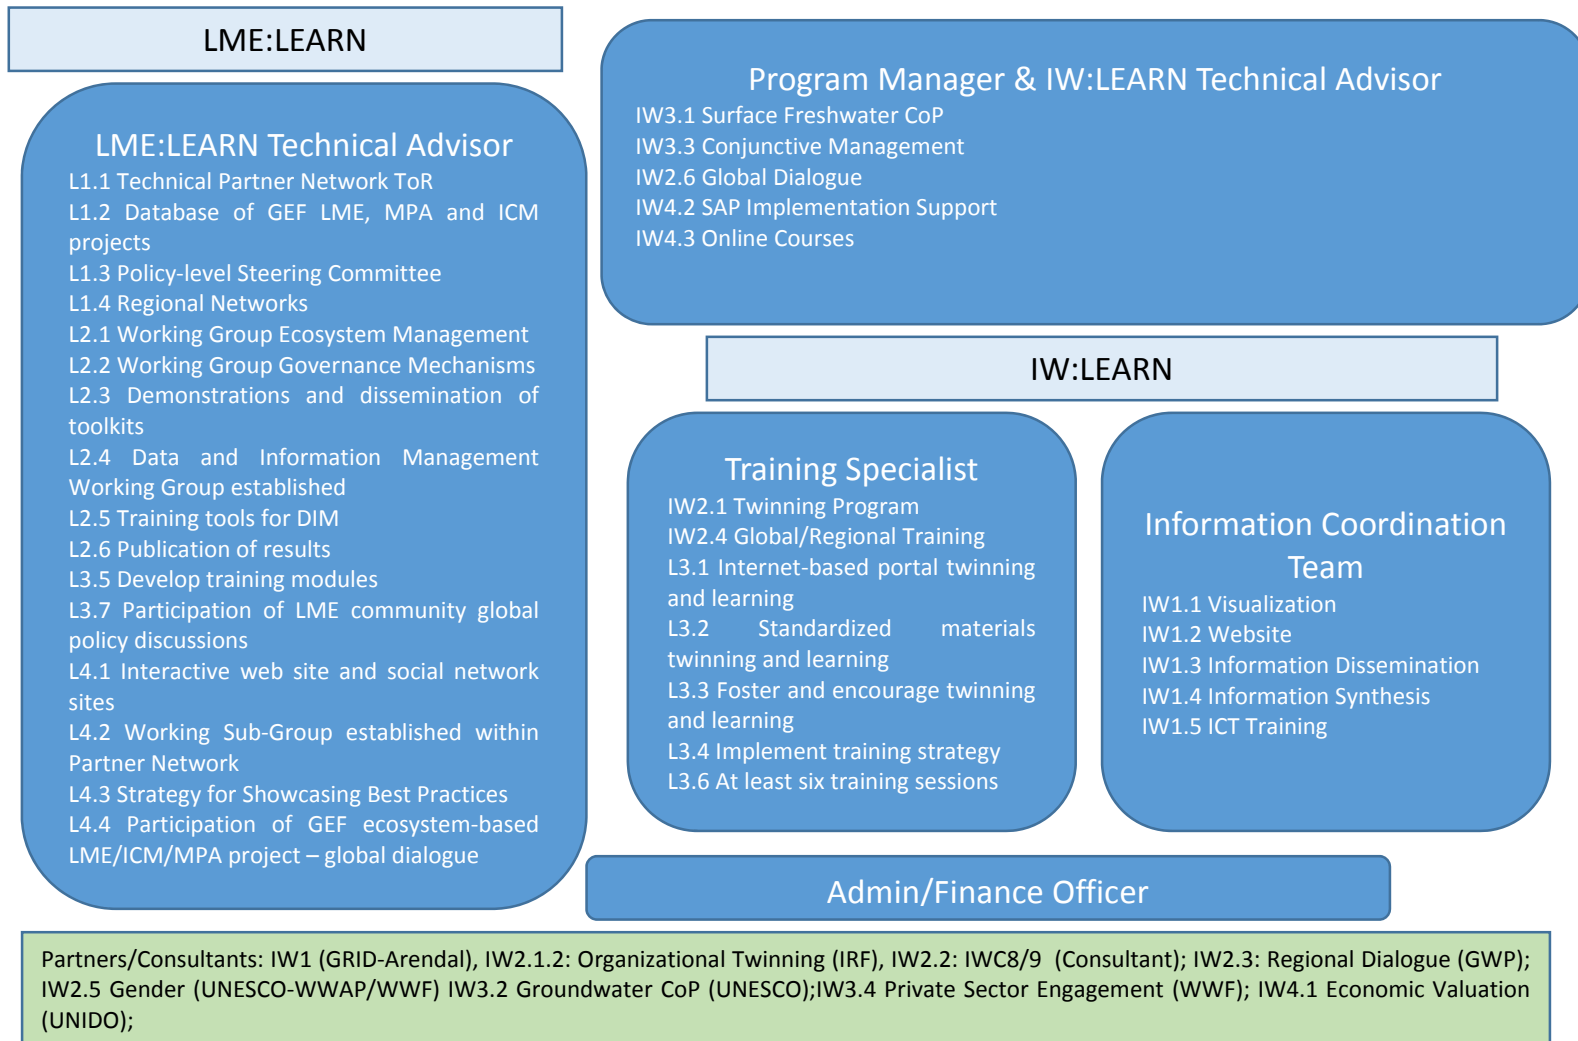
LME:LEARN

LME:LEARN Technical Advisor
L1.1 Technical Partner Network ToR
L1.2 Database of GEF LME, MPA and ICM projects
L1.3 Policy-level Steering Committee
L1.4 Regional Networks
L2.1 Working Group Ecosystem Management
L2.2 Working Group Governance Mechanisms
L2.3 Demonstrations and dissemination of toolkits
L2.4 Data and Information Management Working Group established
L2.5 Training tools for DIM
L2.6 Publication of results
L3.5 Develop training modules
L3.7 Participation of LME community global policy discussions
L4.1 Interactive web site and social network sites
L4.2 Working Sub-Group established within Partner Network
L4.3 Strategy for Showcasing Best Practices
L4.4 Participation of GEF ecosystem-based LME/ICM/MPA project – global dialogue

Program Manager & IW:LEARN Technical Advisor
IW3.1 Surface Freshwater CoP
IW3.3 Conjunctive Management
IW2.6 Global Dialogue
IW4.2 SAP Implementation Support
IW4.3 Online Courses

IW:LEARN

Training Specialist
IW2.1 Twinning Program
IW2.4 Global/Regional Training
L3.1 Internet-based portal twinning and learning
L3.2 Standardized materials twinning and learning
L3.3 Foster and encourage twinning and learning
L3.4 Implement training strategy
L3.6 At least six training sessions

Information Coordination Team
IW1.1 Visualization
IW1.2 Website
IW1.3 Information Dissemination
IW1.4 Information Synthesis
IW1.5 ICT Training

Admin/Finance Officer

Partners/Consultants: IW1 (GRID-Arendal), IW2.1.2: Organizational Twinning (IRF), IW2.2: IWC8/9 (Consultant); IW2.3: Regional Dialogue (GWP); IW2.5 Gender (UNESCO-WWAP/WWF) IW3.2 Groundwater CoP (UNESCO);IW3.4 Private Sector Engagement (WWF); IW4.1 Economic Valuation (UNIDO);